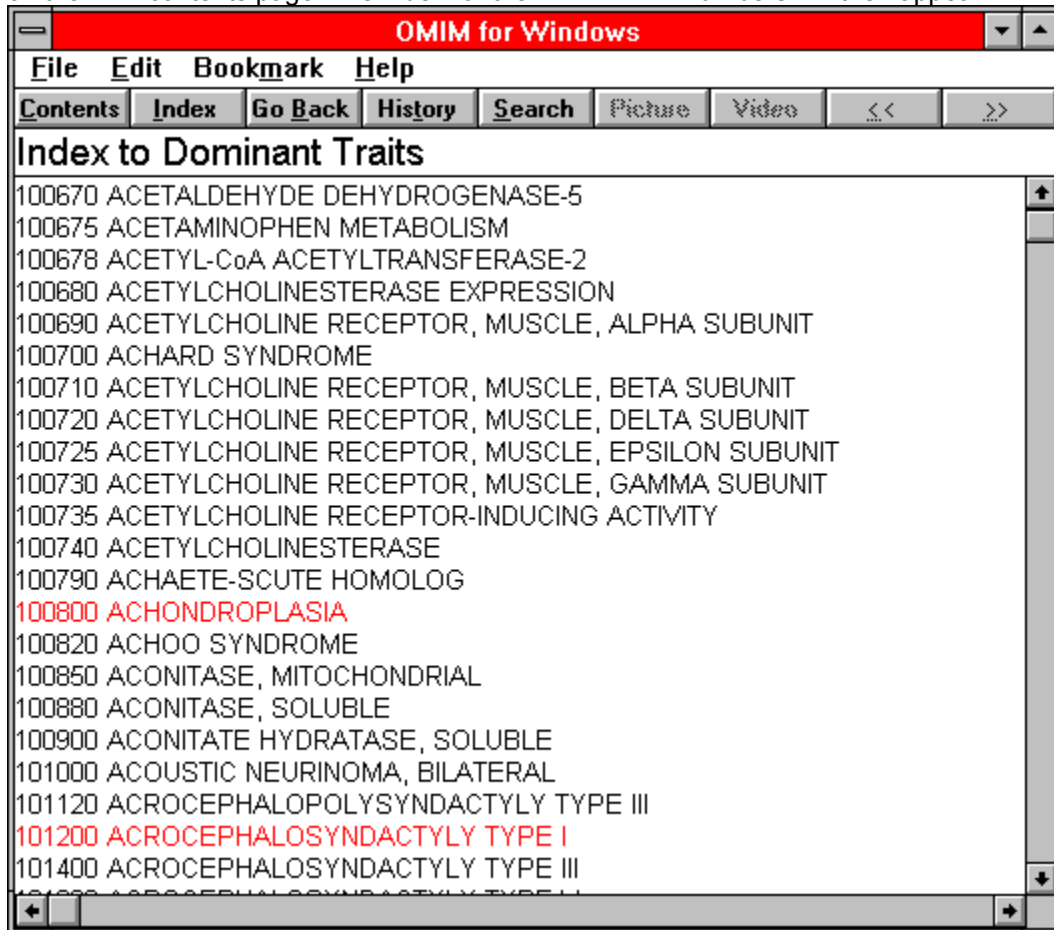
OMIM for Windows

File Edit Bookmark Help

Contents Index Go Back History Search Picture Video << >>

Index to Dominant Traits

100670 ACETALDEHYDE DEHYDROGENASE-5
100675 ACETAMINOPHEN METABOLISM
100678 ACETYL-CoA ACETYLTRANSFERASE-2
100680 ACETYLCHOLINESTERASE EXPRESSION
100690 ACETYLCHOLINE RECEPTOR, MUSCLE, ALPHA SUBUNIT
100700 ACHARD SYNDROME
100710 ACETYLCHOLINE RECEPTOR, MUSCLE, BETA SUBUNIT
100720 ACETYLCHOLINE RECEPTOR, MUSCLE, DELTA SUBUNIT
100725 ACETYLCHOLINE RECEPTOR, MUSCLE, EPSILON SUBUNIT
100730 ACETYLCHOLINE RECEPTOR, MUSCLE, GAMMA SUBUNIT
100735 ACETYLCHOLINE RECEPTOR-INDUCING ACTIVITY
100740 ACETYLCHOLINESTERASE
100790 ACHAETE-SCUTE HOMOLOG
100800 ACHONDROPLASIA
100820 ACHOO SYNDROME
100850 ACONITASE, MITOCHONDRIAL
100880 ACONITASE, SOLUBLE
100900 ACONITATE HYDRATASE, SOLUBLE
101000 ACOUSTIC NEURINOMA, BILATERAL
101120 ACROCEPHALOPOLYSYNDACTYLY TYPE III
101200 ACROCEPHALOSYNDACTYLY TYPE I
101400 ACROCEPHALOSYNDACTYLY TYPE III
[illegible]